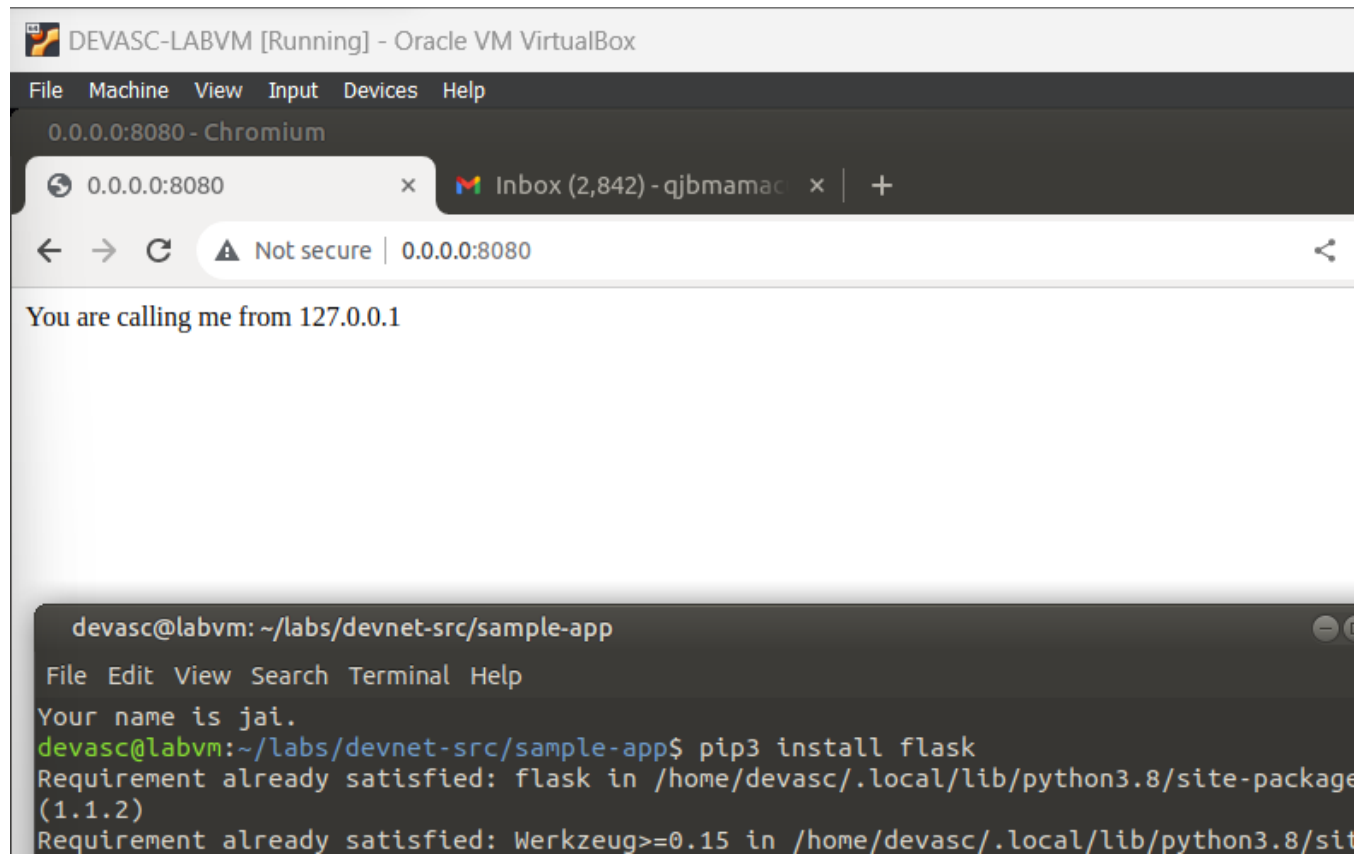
DEVASC-LABVM [Running] - Oracle VM VirtualBox

File Machine View Input Devices Help

0.0.0.0:8080 - Chromium

0.0.0.0:8080 ×

Inbox (2,842) - qjbmamac ×

+

Not secure | 0.0.0.0:8080

You are calling me from 127.0.0.1

devasc@labvm: ~/labs/devnet-src/sample-app

File Edit View Search Terminal Help

Your name is jai.
devasc@labvm:~/labs/devnet-src/sample-app$ pip3 install flask
Requirement already satisfied: flask in /home/devasc/.local/lib/python3.8/site-package
(1.1.2)
Requirement already satisfied: Werkzeug>=0.15 in /home/devasc/.local/lib/python3.8/sit